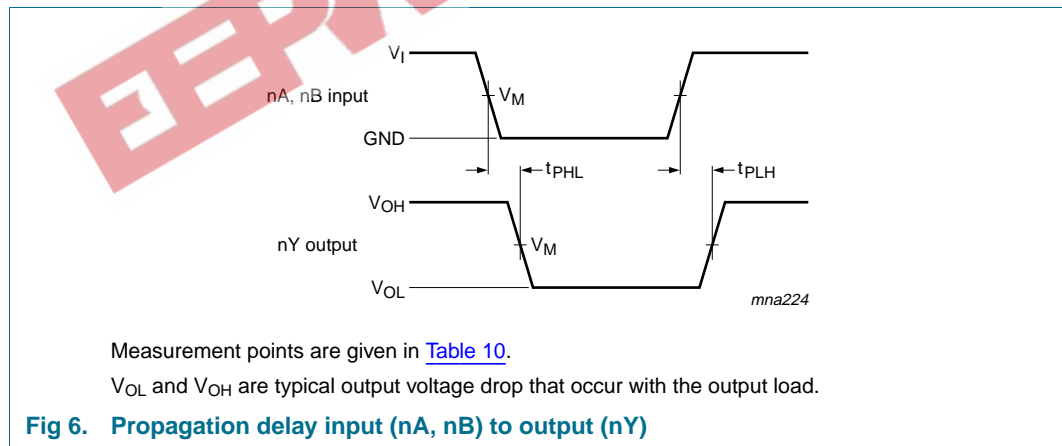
$V_I$

nA, nB input

$V_M$

GND

$t_{PHL}$

$t_{PLH}$

$V_{OH}$

nY output

$V_M$

$V_{OL}$

mna224

Measurement points are given in Table 10.

$V_{OL}$ and $V_{OH}$ are typical output voltage drop that occur with the output load.

Fig 6. Propagation delay input (nA, nB) to output (nY)